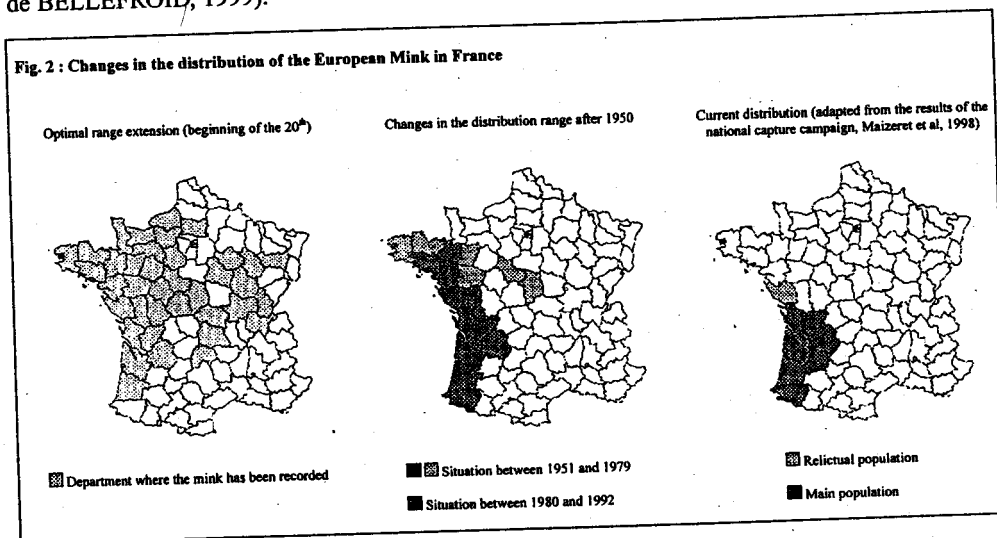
de BELLEFROID, 1999).

Fig. 2 : Changes in the distribution of the European Mink in France

Optimal range extension (beginning of the 20$^{th}$)

Changes in the distribution range after 1950

Current distribution (adapted from the results of the national capture campaign, Maizeret et al, 1998)

Department where the mink has been recorded

Situation between 1951 and 1979

Situation between 1980 and 1992

Relictual population

Main population